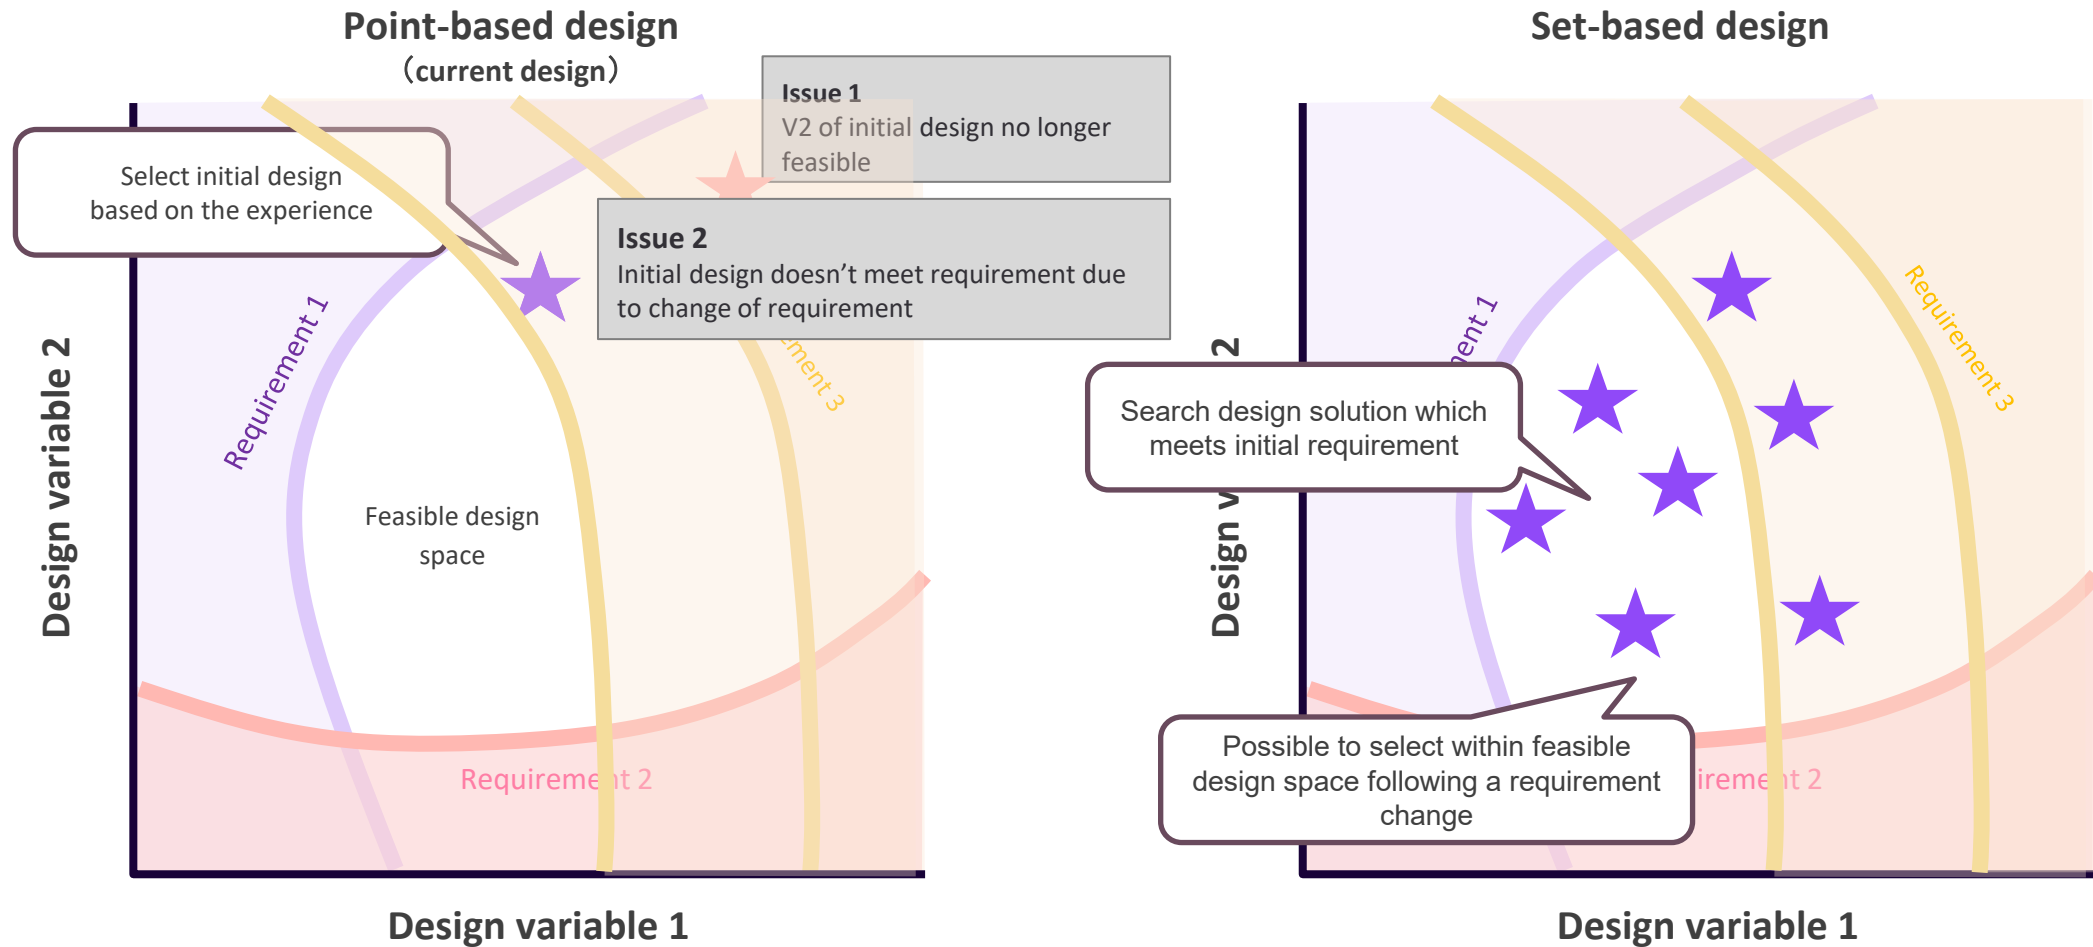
Point-based design
(current design)

Issue 1
V2 of initial design no longer feasible

Select initial design based on the experience

Issue 2
Initial design doesn’t meet requirement due to change of requirement

Requirement 1

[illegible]ement 3

Design variable 2

Feasible design space

Requireme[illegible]t 2

Design variable 1

Set-based design

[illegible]ent 1

Requirement 3

Design v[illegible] 2

Search design solution which meets initial requirement

Possible to select within feasible design space following a requirement change

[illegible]ireme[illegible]t 2

Design variable 1